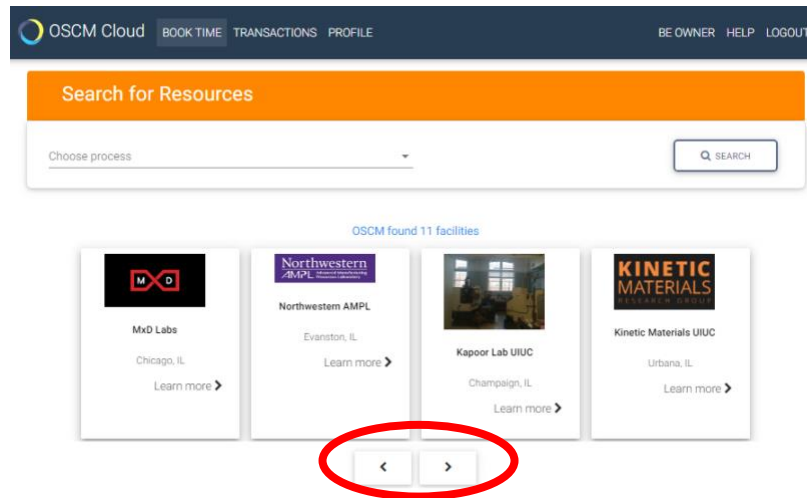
OSCM Cloud BOOK TIME TRANSACTIONS PROFILE BE OWNER HELP LOGOUT

Search for Resources

Choose process

SEARCH

OSCM found 11 facilities

M D

MxD Labs

Chicago, IL

Learn more

Northwestern AMPL Advanced Manufacturing Processes Laboratory

Northwestern AMPL

Evanston, IL

Learn more

Kapoor Lab UIUC

Champaign, IL

Learn more

KINETIC MATERIALS RESEARCH GROUP

Kinetic Materials UIUC

Urbana, IL

Learn more